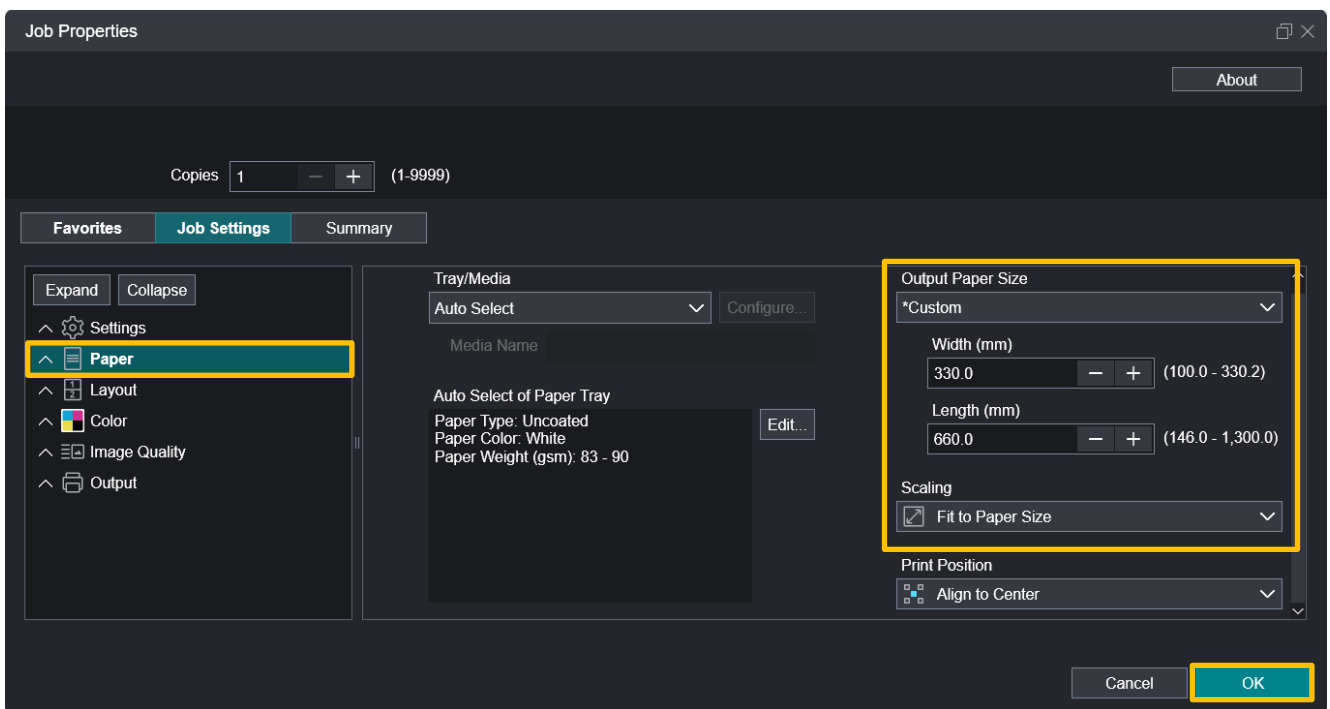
Job Properties

About

Copies 1 − + (1-9999)

Favorites | Job Settings | Summary

Expand Collapse

Settings
Paper
Layout
Color
Image Quality
Output

Tray/Media
Auto Select
Configure...
Media Name

Auto Select of Paper Tray
Paper Type: Uncoated
Paper Color: White
Paper Weight (gsm): 83 - 90
Edit...

Output Paper Size
*Custom
Width (mm)
330.0 − + (100.0 - 330.2)
Length (mm)
660.0 − + (146.0 - 1,300.0)
Scaling
Fit to Paper Size
Print Position
Align to Center

Cancel OK